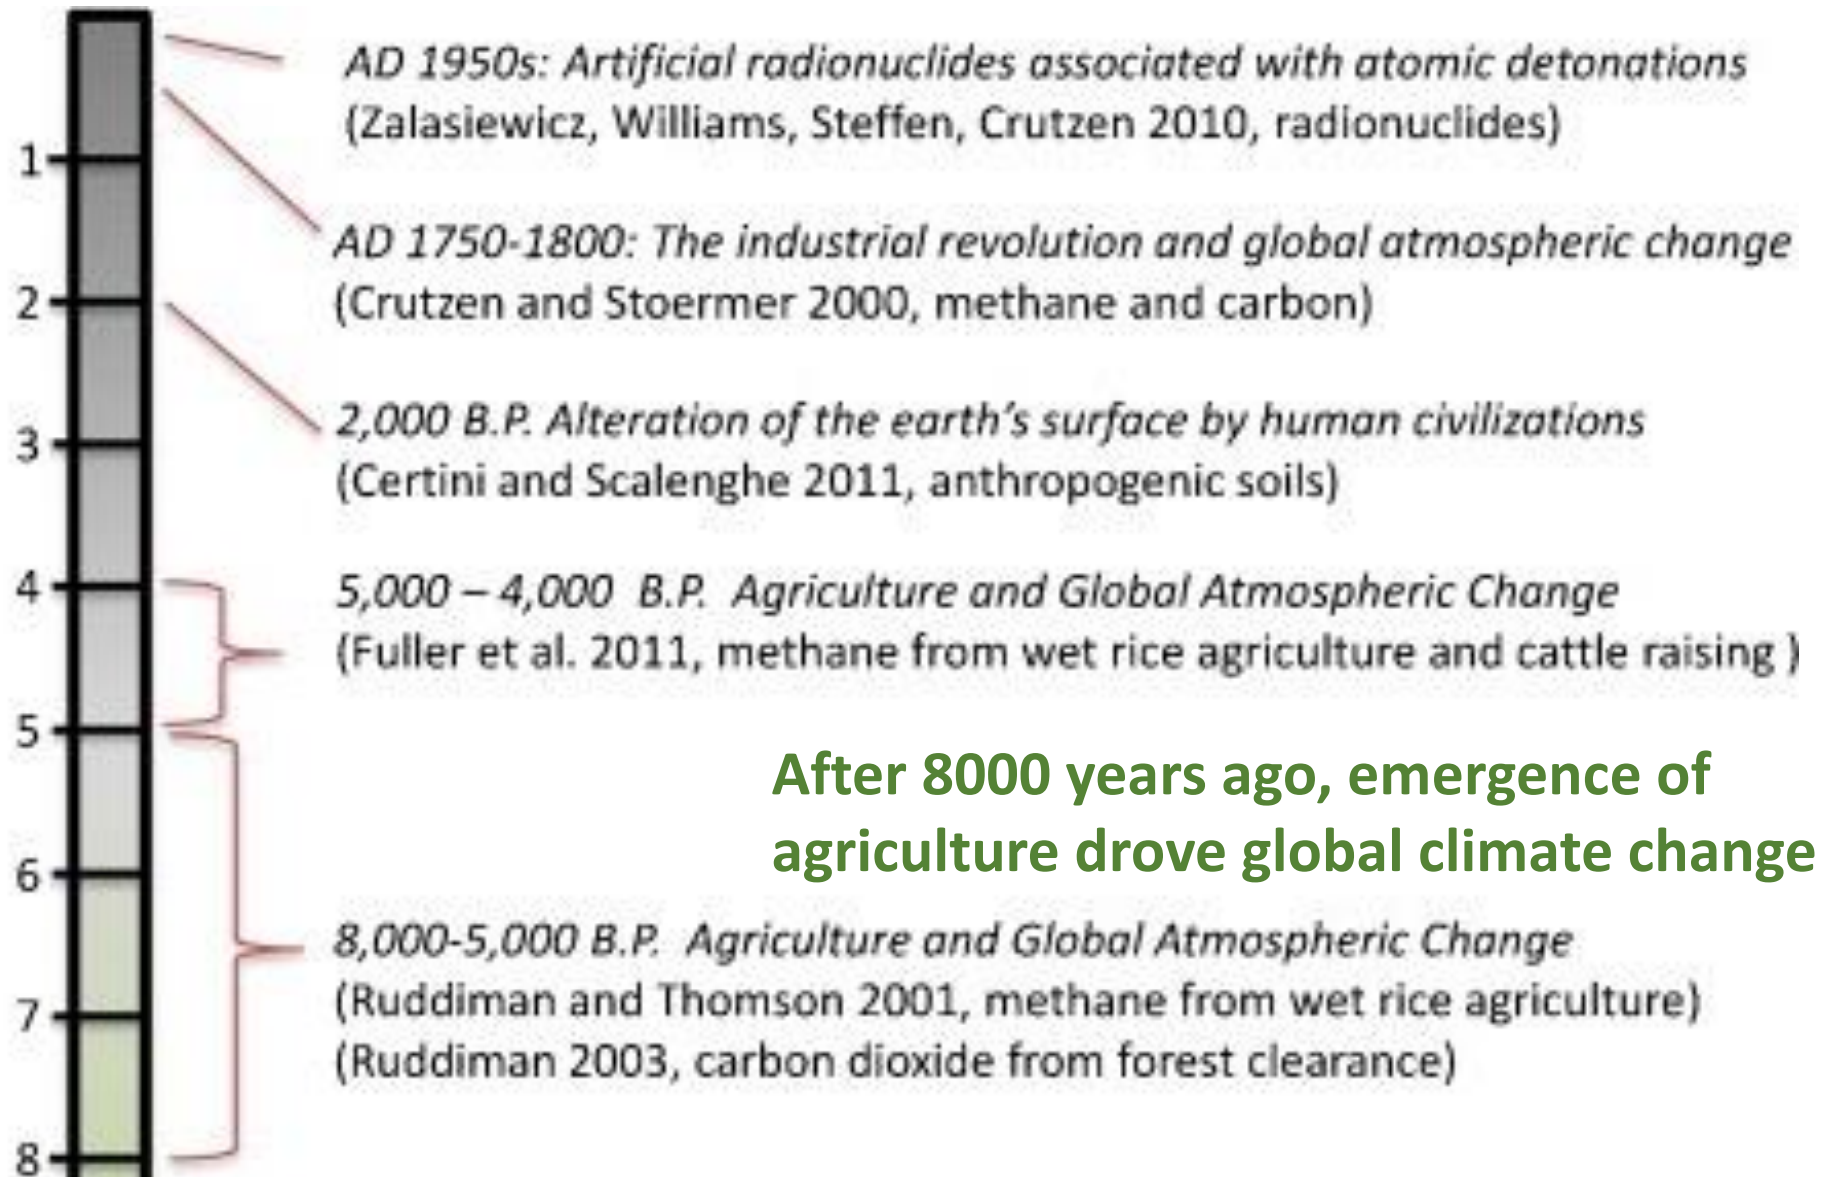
1
2
3
4
5
6
7
8

AD 1950s: Artificial radionuclides associated with atomic detonations
(Zalasiewicz, Williams, Steffen, Crutzen 2010, radionuclides)

AD 1750-1800: The industrial revolution and global atmospheric change
(Crutzen and Stoermer 2000, methane and carbon)

2,000 B.P. Alteration of the earth's surface by human civilizations
(Certini and Scalenghe 2011, anthropogenic soils)

5,000 – 4,000 B.P. Agriculture and Global Atmospheric Change
(Fuller et al. 2011, methane from wet rice agriculture and cattle raising )

After 8000 years ago, emergence of agriculture drove global climate change

8,000-5,000 B.P. Agriculture and Global Atmospheric Change
(Ruddiman and Thomson 2001, methane from wet rice agriculture)
(Ruddiman 2003, carbon dioxide from forest clearance)